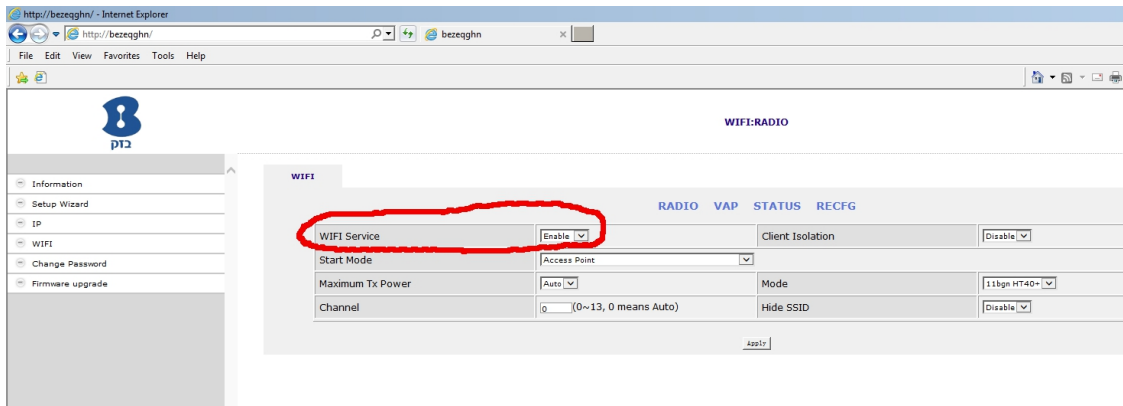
http://bezeqghn/ - Internet Explorer
http://bezeqghn/
bezeqghn
File Edit View Favorites Tools Help

בזק

WIFI:RADIO

Information
Setup Wizard
IP
WIFI
Change Password
Firmware upgrade

WIFI

RADIO VAP STATUS RECFG

| WIFI Service | Enable | Client Isolation | Disable |
|---|---|---|---|
| Start Mode | Access Point | | |
| Maximum Tx Power | Auto | Mode | 11bgn HT40+ |
| Channel | 0 (0~13, 0 means Auto) | Hide SSID | Disable |

Apply